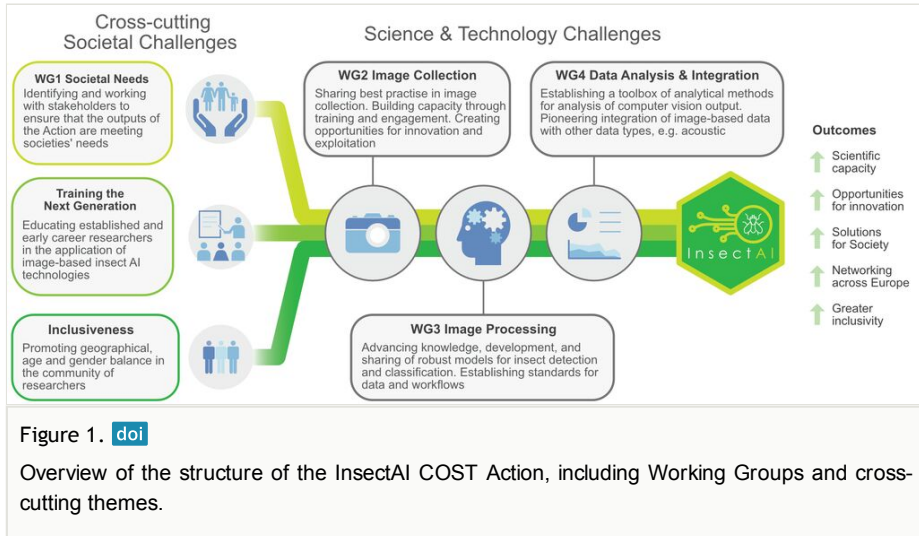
Cross-cutting Societal Challenges

Science & Technology Challenges

WG1 Societal Needs
Identifying and working with stakeholders to ensure that the outputs of the Action are meeting societies' needs

Training the Next Generation
Educating established and early career researchers in the application of image-based insect AI technologies

Inclusiveness
Promoting geographical, age and gender balance in the community of researchers

WG2 Image Collection
Sharing best practise in image collection. Building capacity through training and engagement. Creating opportunities for innovation and exploitation

WG4 Data Analysis & Integration
Establishing a toolbox of analytical methods for analysis of computer vision output. Pioneering integration of image-based data with other data types, e.g. acoustic

WG3 Image Processing
Advancing knowledge, development, and sharing of robust models for insect detection and classification. Establishing standards for data and workflows

InsectAI

Outcomes
Scientific capacity
Opportunities for innovation
Solutions for Society
Networking across Europe
Greater inclusivity

Figure 1. doi

Overview of the structure of the InsectAI COST Action, including Working Groups and cross-cutting themes.